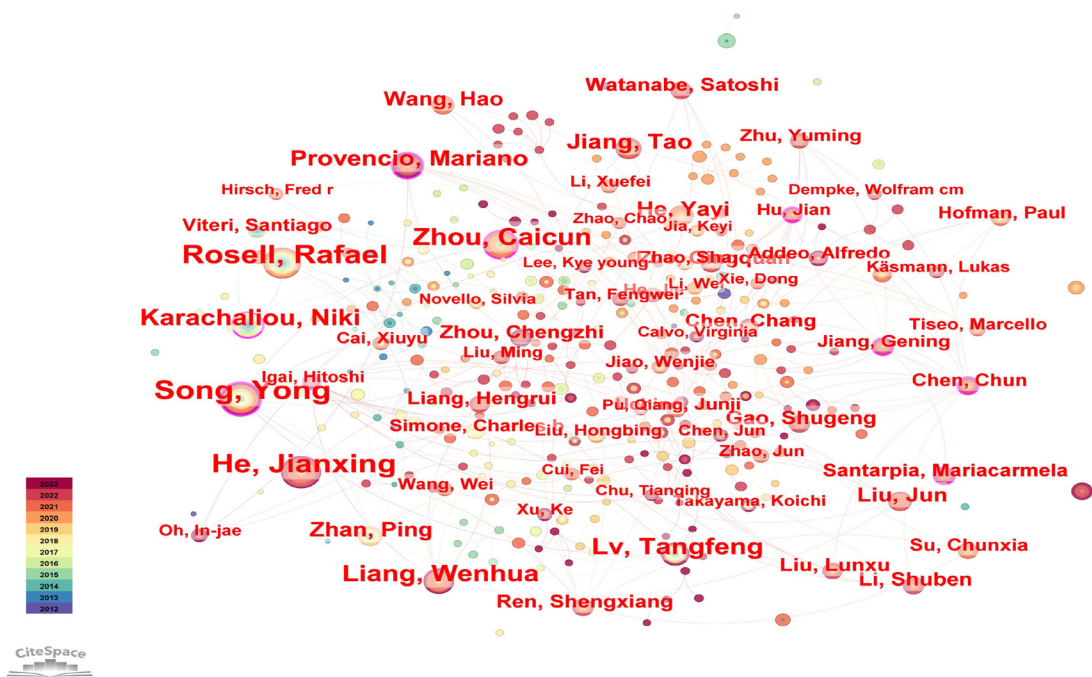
Watanabe, Satoshi
Wang, Hao
Jiang, Tao
Zhu, Yuming
Provencio, Mariano
Hirsch, Fred r
Li, Xuefei
Dempke, Wolfram cm
He, Yayi
Hu, Jian
Hofman, Paul
Viteri, Santiago
Zhao, Chao
Jia, Keyi
Zhou, Caicun
Rosell, Rafael
Zhao, Shengquan
Addeo, Alfredo
Lee, Kye young
Xie, Dong
Käsmann, Lukas
Novello, Silvia
Tan, Fengwei
Li, Wei
Karachaliou, Niki
Chen, Chang
Tiseo, Marcello
Zhou, Chengzhi
Calvo, Virginia
Cai, Xiuyu
Jiang, Gening
Liu, Ming
Jiao, Wenjie
Igai, Hitoshi
Song, Yong
Chen, Chun
Liang, Hengrui
Pu, Qiang
Junji
Gao, Shugeng
Simone, Charles b
Liu, Hongbing
Chen, Jun
Zhao, Jun
He, Jianxing
Santarpia, Mariacarmela
Cui, Fei
Wang, Wei
Chu, Tianqing
Takayama, Koichi
Liu, Jun
Oh, In-jae
Xu, Ke
Zhan, Ping
Su, Chunxia
Lv, Tangfeng
Liu, Lunxu
Liang, Wenhua
Li, Shuben
Ren, Shengxiang
2023
2022
2021
2020
2019
2018
2017
2016
2015
2014
2013
2012
CiteSpace